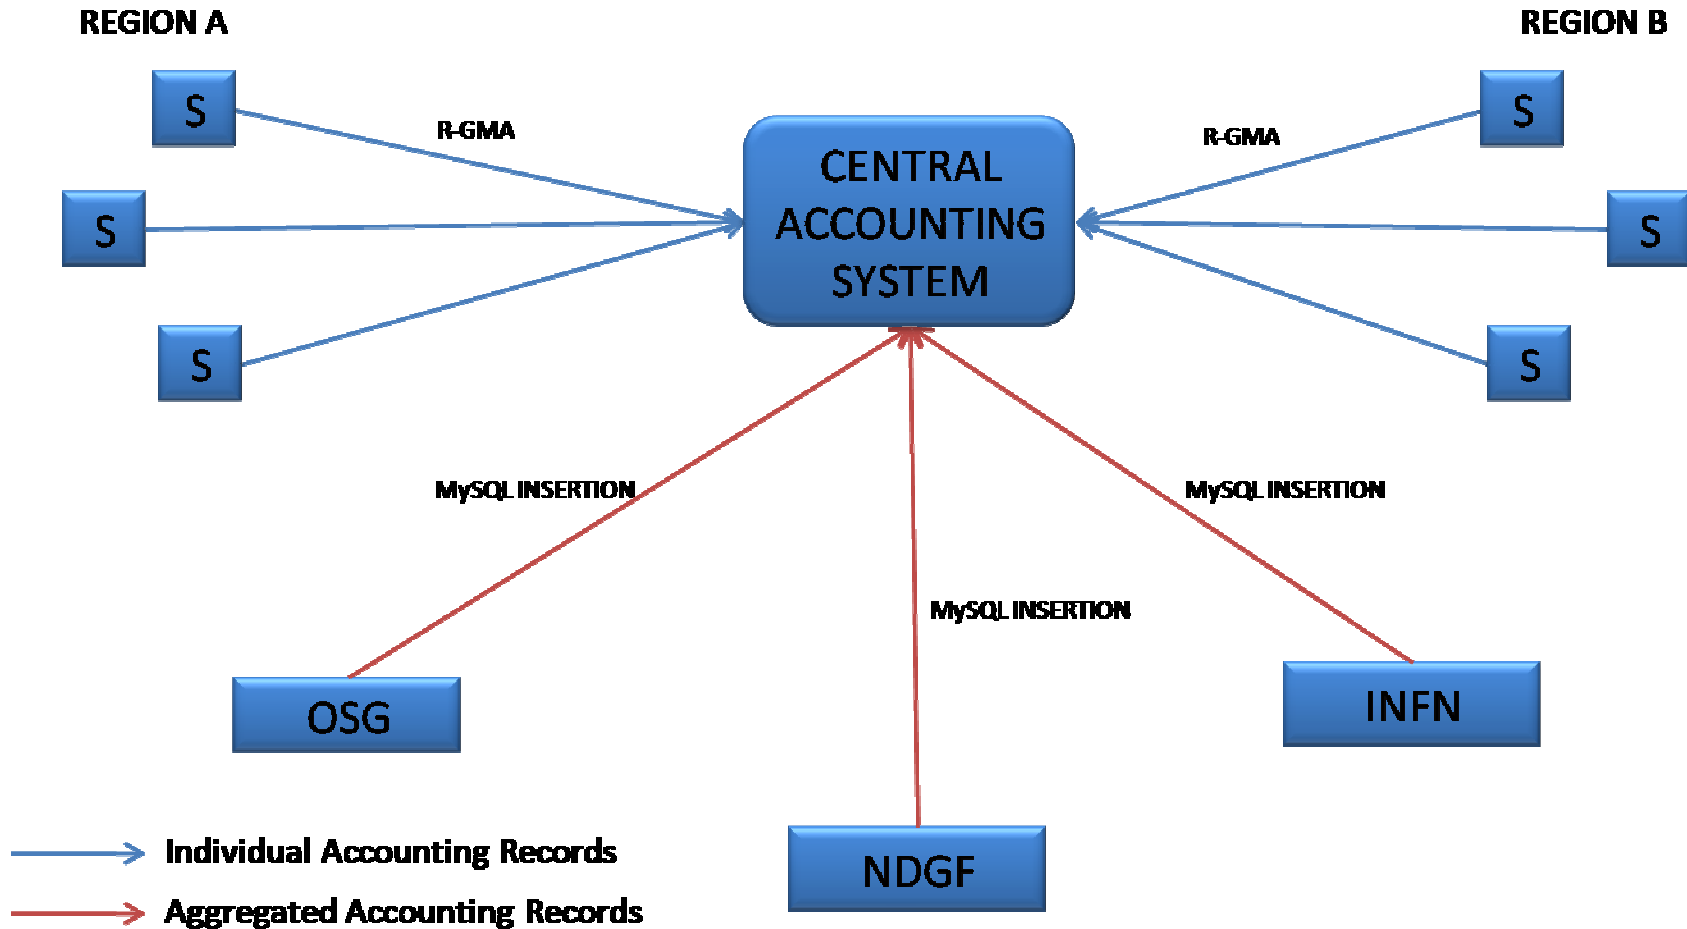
REGION A

REGION B

S

R-GMA

CENTRAL ACCOUNTING SYSTEM

R-GMA

S

S

S

S

S

MySQL INSERTION

MySQL INSERTION

MySQL INSERTION

OSG

INFN

NDGF

Individual Accounting Records

Aggregated Accounting Records